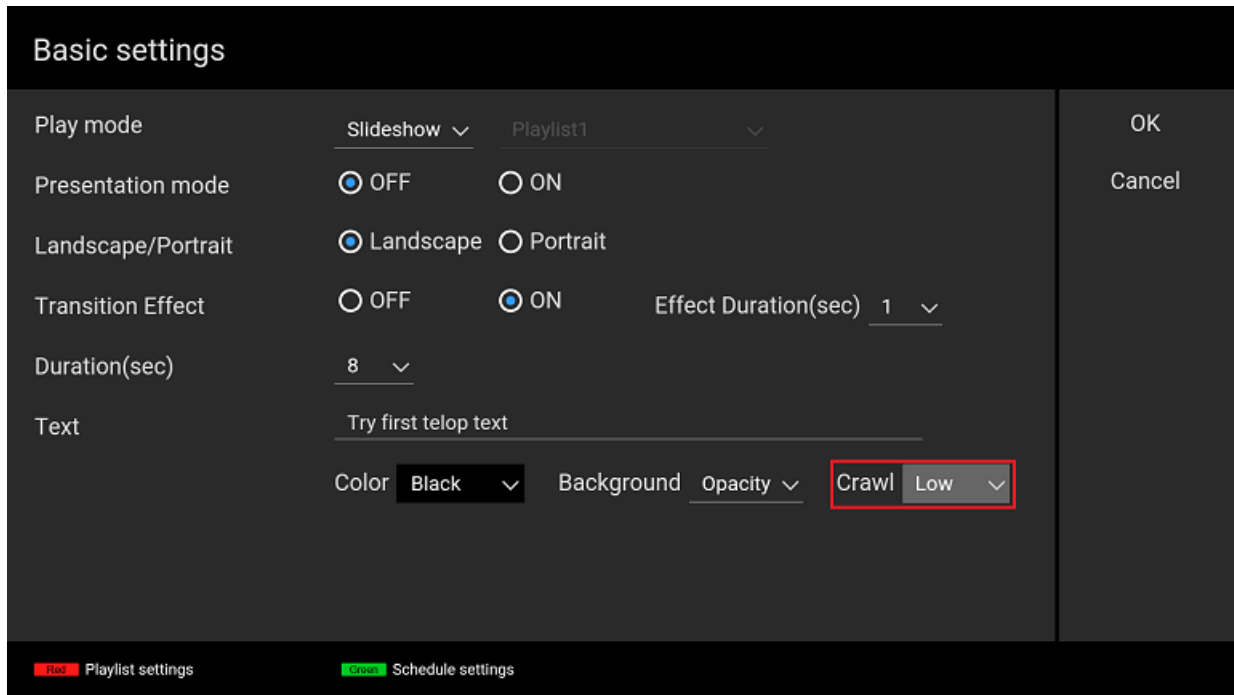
Basic settings

Play mode Slideshow Playlist1

Presentation mode OFF ON

Landscape/Portrait Landscape Portrait

Transition Effect OFF ON Effect Duration(sec) 1

Duration(sec) 8

Text Try first telop text

Color Black Background Opacity Crawl Low

OK

Cancel

Red Playlist settings Green Schedule settings